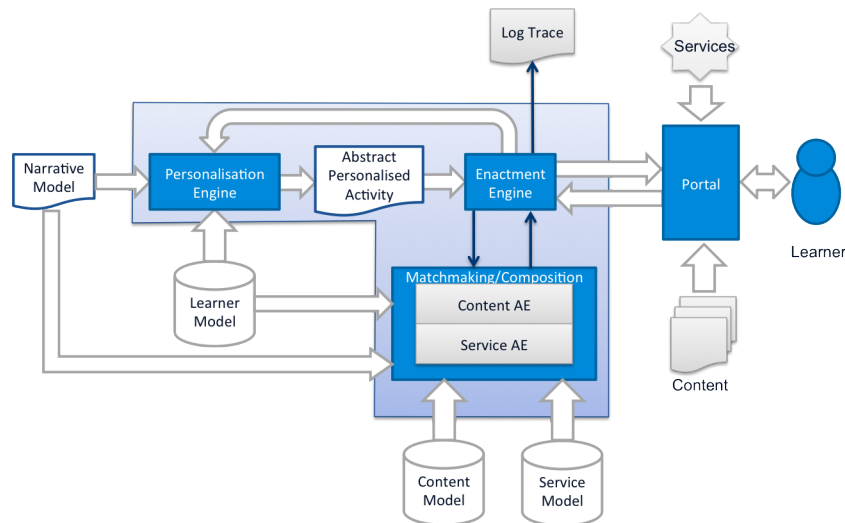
Log Trace

Services

Narrative Model

Personalisation Engine

Abstract Personalised Activity

Enactment Engine

Portal

Learner

Learner Model

Matchmaking/Composition

Content AE

Service AE

Content

Content Model

Service Model